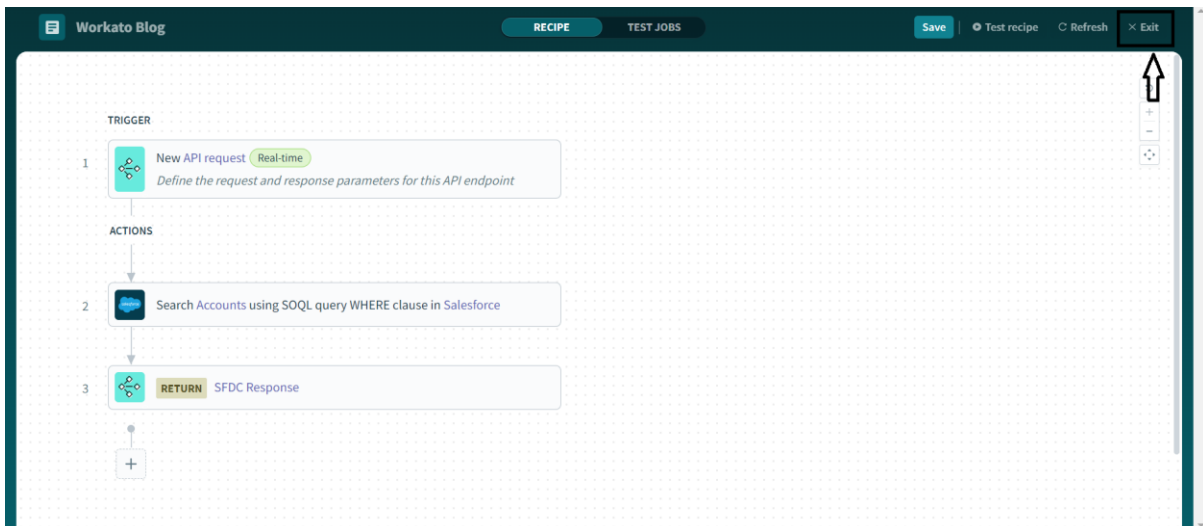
Workato Blog

RECIPE TEST JOBS

Save Test recipe Refresh × Exit

TRIGGER

1 New API request Real-time
Define the request and response parameters for this API endpoint

ACTIONS

2 Search Accounts using SOQL query WHERE clause in Salesforce

3 RETURN SFDC Response

+